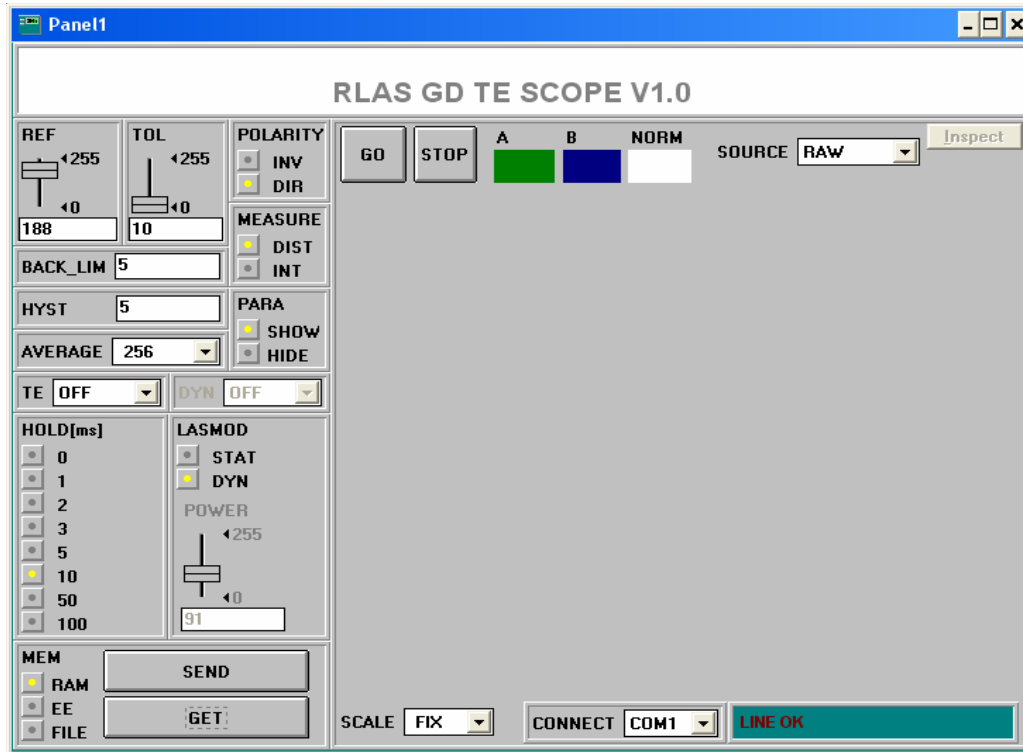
Panel1

RLAS GD TE SCOPE V1.0

REF
255
0
188

TOL
255
0
10

POLARITY
INV
DIR

MEASURE
DIST
INT

BACK_LIM 5

HYST 5

PARA
SHOW
HIDE

AVERAGE 256

TE OFF

DYN OFF

HOLD[ms]
0
1
2
3
5
10
50
100

LASMOD
STAT
DYN
POWER
255
0
91

MEM
RAM
EE
FILE

SEND
GET

GO
STOP
A
B
NORM
SOURCE RAW
Inspect

SCALE FIX
CONNECT COM1
LINE OK